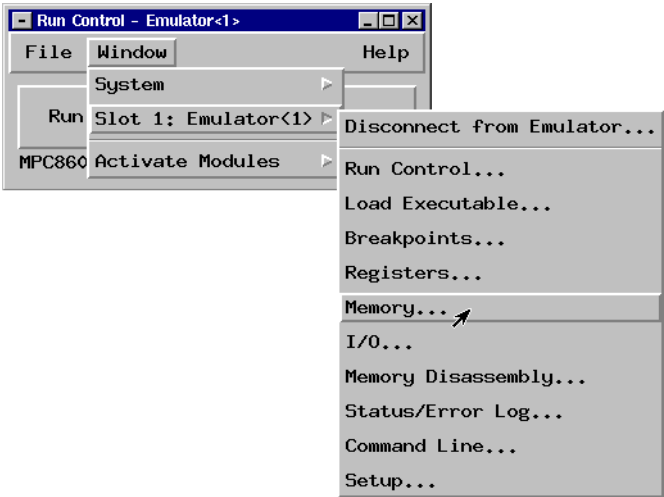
Run Control – Emulator<1>

File Window Help

Run

MPC860

System

Slot 1: Emulator<1>

Activate Modules

Disconnect from Emulator...

Run Control...

Load Executable...

Breakpoints...

Registers...

Memory...

I/O...

Memory Disassembly...

Status/Error Log...

Command Line...

Setup...